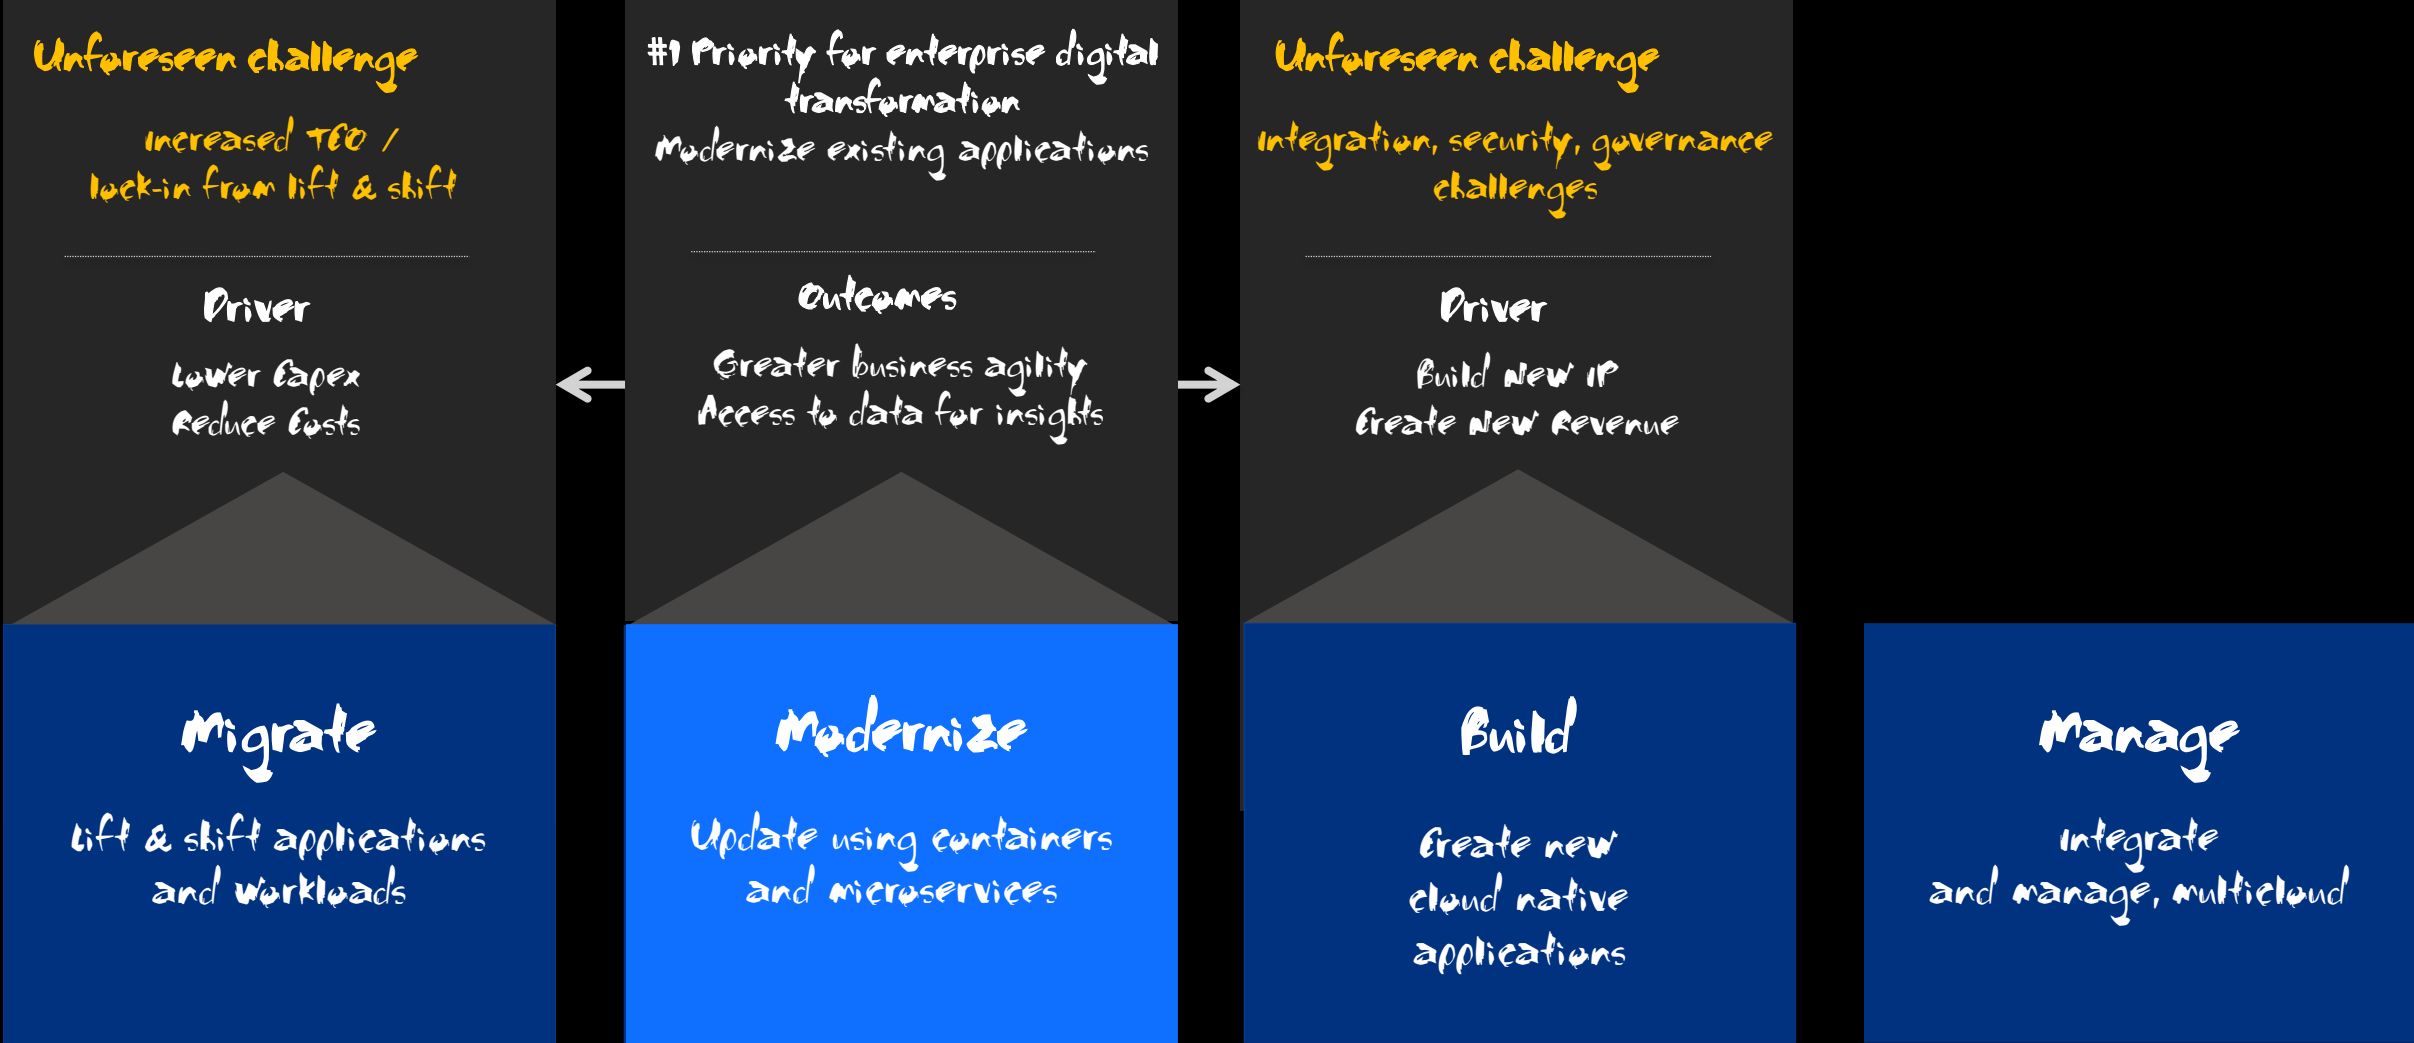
Unforeseen challenge

Increased TCO / lock-in from lift & shift

Driver

Lower Capex
Reduce Costs

#1 Priority for enterprise digital transformation
Modernize existing applications

Outcomes

Greater business agility
Access to data for insights

Unforeseen challenge

Integration, security, governance challenges

Driver

Build New IP
Create New Revenue

Migrate

Lift & shift applications and workloads

Modernize

Update using containers and microservices

Build

Create new cloud native applications

Manage

Integrate and manage, multicloud